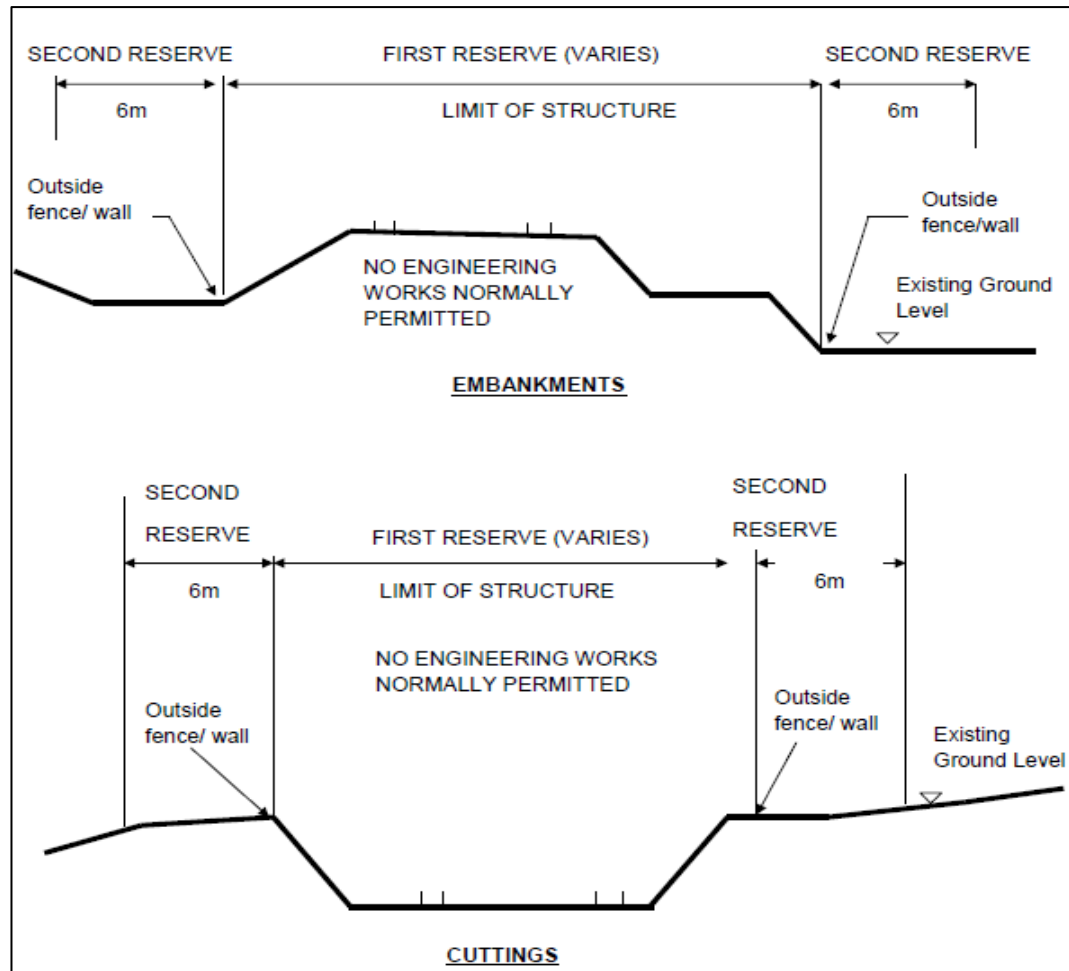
SECOND RESERVE

FIRST RESERVE (VARIES)

SECOND RESERVE

6m

LIMIT OF STRUCTURE

6m

Outside fence/ wall

Outside fence/wall

NO ENGINEERING WORKS NORMALLY PERMITTED

Existing Ground Level

EMBANKMENTS

SECOND RESERVE

FIRST RESERVE (VARIES)

SECOND RESERVE

6m

LIMIT OF STRUCTURE

6m

NO ENGINEERING WORKS NORMALLY PERMITTED

Outside fence/ wall

Outside fence/ wall

Existing Ground Level

CUTTINGS